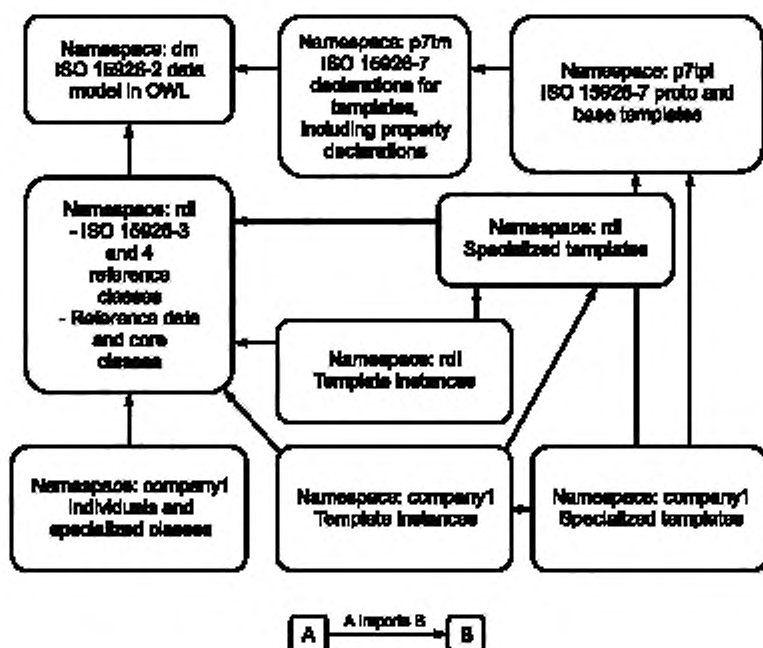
Namespace: dm ISO 15926-2 data model in OWL

Namespace: p7tm ISO 15926-7 declarations for templates, including property declarations

Namespace: p7tpl ISO 15926-7 proto and base templates

Namespace: rdl - ISO 15926-3 and 4 reference classes - Reference data and core classes

Namespace: rdl Specialized templates

Namespace: rdl Template instances

Namespace: company1 Individuals and specialized classes

Namespace: company1 Template instances

Namespace: company1 Specialized templates

A A imports B B